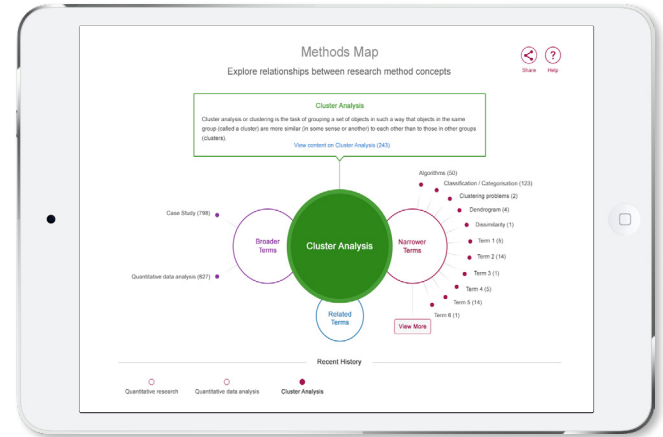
Methods Map

Explore relationships between research method concepts

Share Help

Cluster Analysis

Cluster analysis or clustering is the task of grouping a set of objects in such a way that objects in the same group (called a cluster) are more similar (in some sense or another) to each other than to those in other groups (clusters).

View content on Cluster Analysis (243)

Case Study (798)

Broader Terms

Quantitative data analysis (827)

Cluster Analysis

Related Terms

Narrower Terms

Algorithms (50)

Classification / Categorisation (123)

Clustering problems (2)

Dendrogram (4)

Dissimilarity (1)

Term 1 (8)

Term 2 (14)

Term 3 (1)

Term 4 (5)

Term 5 (14)

Term 6 (1)

View More

Recent History

Quantitative research

Quantitative data analysis

Cluster Analysis